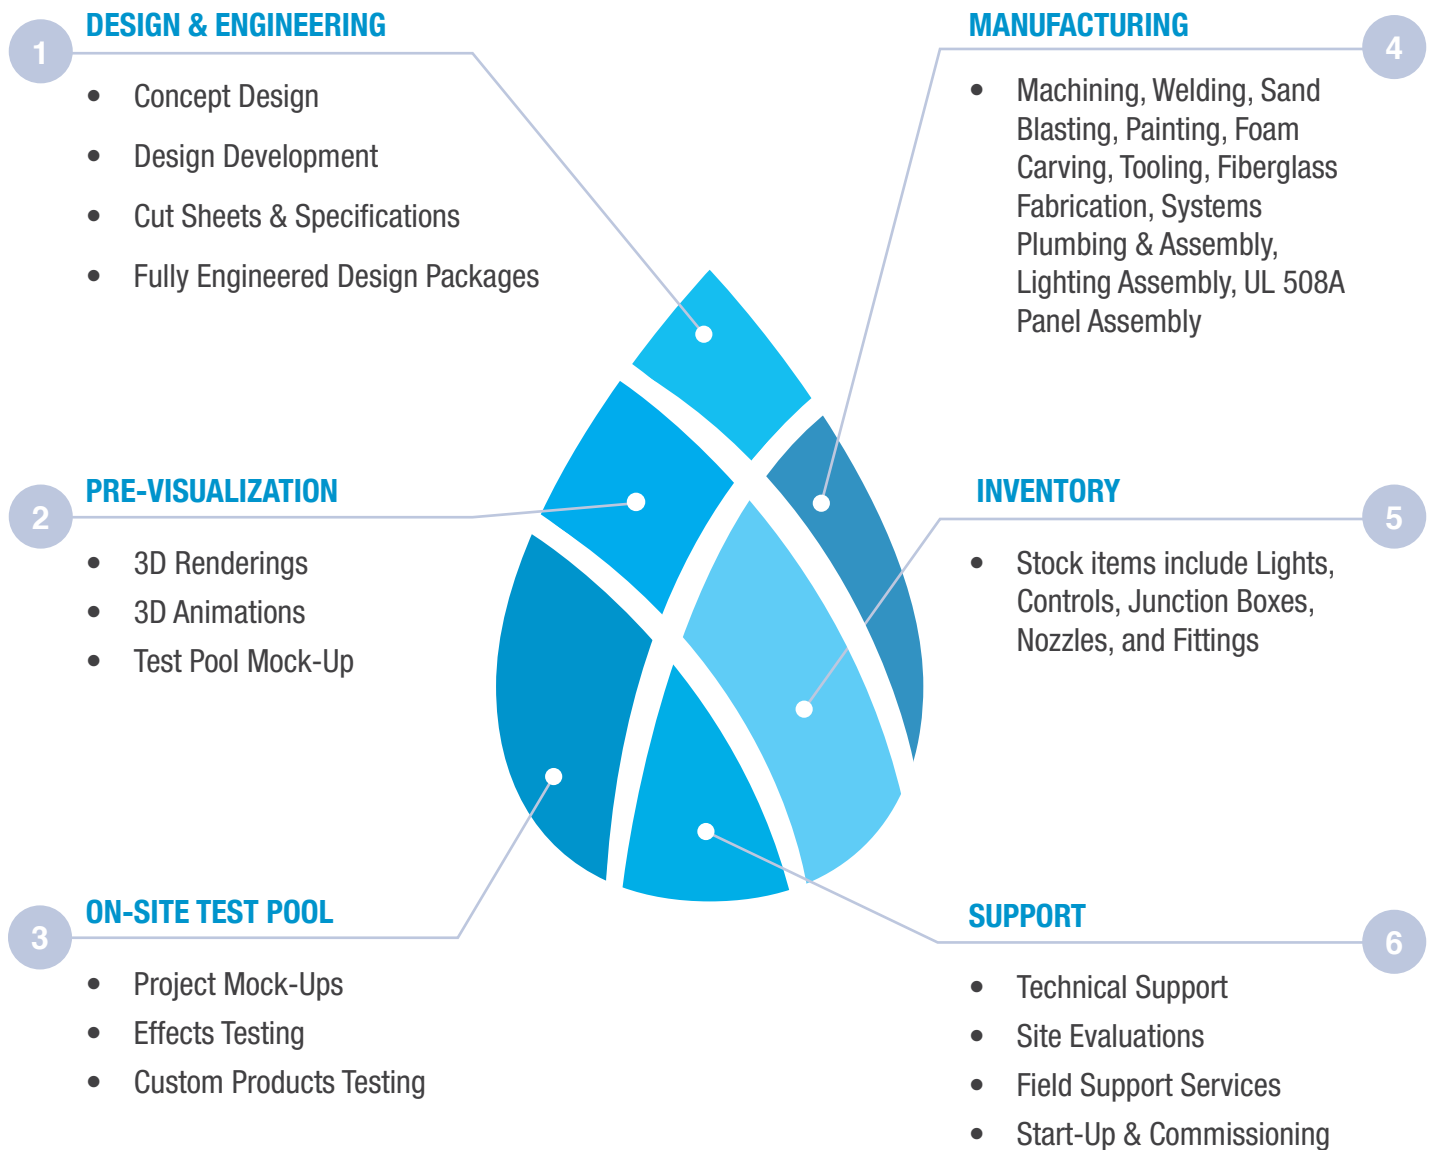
1 DESIGN & ENGINEERING

- Concept Design
- Design Development
- Cut Sheets & Specifications
- Fully Engineered Design Packages

2 PRE-VISUALIZATION

- 3D Renderings
- 3D Animations
- Test Pool Mock-Up

3 ON-SITE TEST POOL

- Project Mock-Ups
- Effects Testing
- Custom Products Testing

MANUFACTURING 4

- Machining, Welding, Sand Blasting, Painting, Foam Carving, Tooling, Fiberglass Fabrication, Systems Plumbing & Assembly, Lighting Assembly, UL 508A Panel Assembly

INVENTORY 5

- Stock items include Lights, Controls, Junction Boxes, Nozzles, and Fittings

SUPPORT 6

- Technical Support
- Site Evaluations
- Field Support Services
- Start-Up & Commissioning